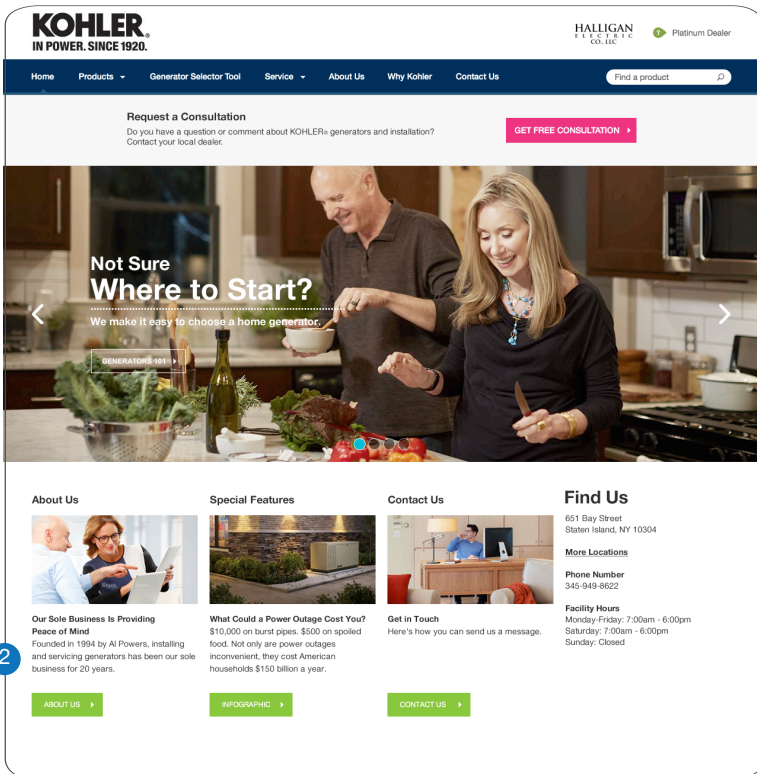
KOHLER.
IN POWER. SINCE 1920.

HALLIGAN ELECTRIC CO. LLC

Platinum Dealer

Home Products Generator Selector Tool Service About Us Why Kohler Contact Us

Find a product

Request a Consultation
Do you have a question or comment about KOHLER® generators and installation? Contact your local dealer.

GET FREE CONSULTATION

Not Sure
Where to Start?
We make it easy to choose a home generator.

GENERATORS 101

About Us

Our Sole Business Is Providing Peace of Mind
Founded in 1994 by Al Powers, installing and servicing generators has been our sole business for 20 years.

ABOUT US

Special Features

What Could a Power Outage Cost You?
$10,000 on burst pipes. $500 on spoiled food. Not only are power outages inconvenient, they cost American households $150 billion a year.

INFOGRAPHIC

Contact Us

Get in Touch
Here's how you can send us a message.

CONTACT US

Find Us
651 Bay Street
Staten Island, NY 10304

More Locations

Phone Number
345-949-8622

Facility Hours
Monday-Friday: 7:00am - 6:00pm
Saturday: 7:00am - 6:00pm
Sunday: Closed

2